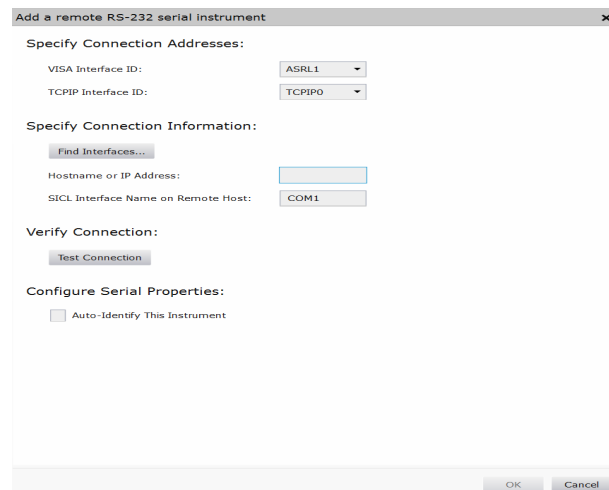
Add a remote RS-232 serial instrument

×

Specify Connection Addresses:

VISA Interface ID: ASRL1

TCPIP Interface ID: TCPIP0

Specify Connection Information:

Find Interfaces...

Hostname or IP Address:

SICL Interface Name on Remote Host: COM1

Verify Connection:

Test Connection

Configure Serial Properties:

Auto-Identify This Instrument

OK Cancel